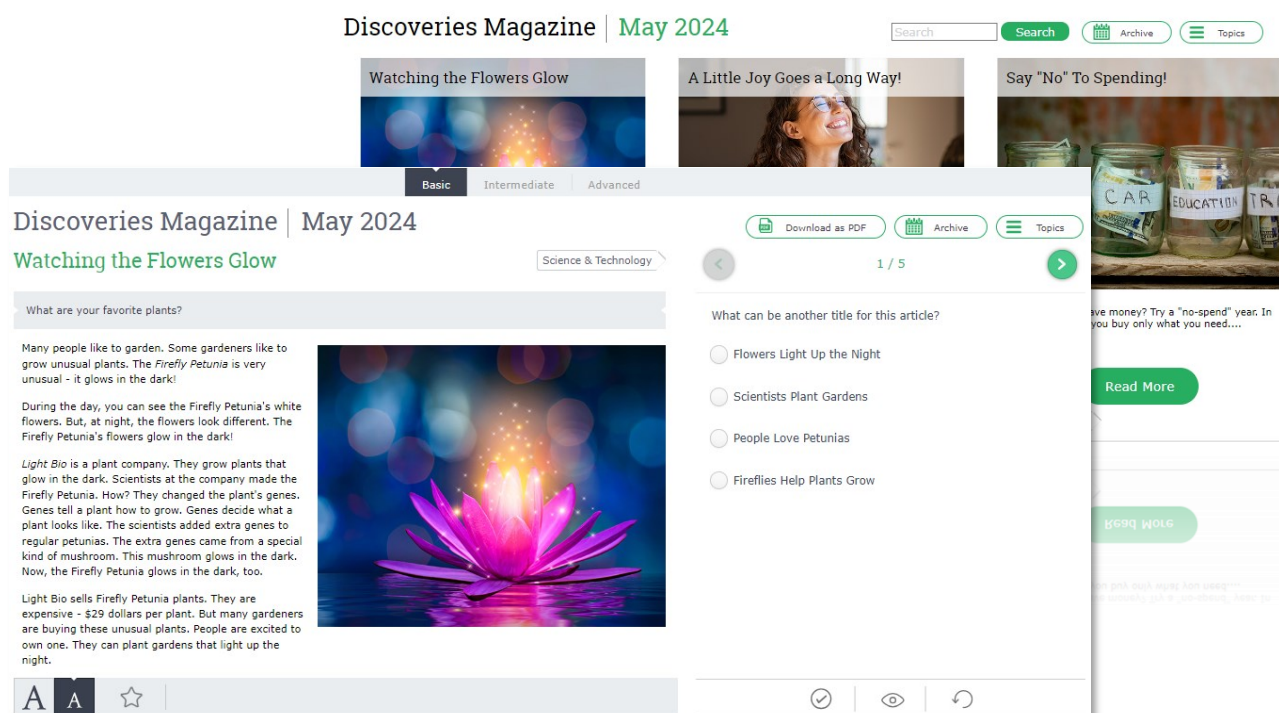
Discoveries Magazine | May 2024

Search Search Archive Topics

Watching the Flowers Glow

A Little Joy Goes a Long Way!

Say "No" To Spending!

CAR EDUCATION TR

Basic Intermediate Advanced

Discoveries Magazine | May 2024

Download as PDF Archive Topics

Watching the Flowers Glow

Science & Technology

What are your favorite plants?

Many people like to garden. Some gardeners like to grow unusual plants. The *Firefly Petunia* is very unusual - it glows in the dark!

During the day, you can see the Firefly Petunia's white flowers. But, at night, the flowers look different. The Firefly Petunia's flowers glow in the dark!

*Light Bio* is a plant company. They grow plants that glow in the dark. Scientists at the company made the Firefly Petunia. How? They changed the plant's genes. Genes tell a plant how to grow. Genes decide what a plant looks like. The scientists added extra genes to regular petunias. The extra genes came from a special kind of mushroom. This mushroom glows in the dark. Now, the Firefly Petunia glows in the dark, too.

Light Bio sells Firefly Petunia plants. They are expensive - \$29 dollars per plant. But many gardeners are buying these unusual plants. People are excited to own one. They can plant gardens that light up the night.

1 / 5

What can be another title for this article?

Flowers Light Up the Night

Scientists Plant Gardens

People Love Petunias

Fireflies Help Plants Grow

ave money? Try a "no-spend" year. In you buy only what you need....

Read More

Read More

A A